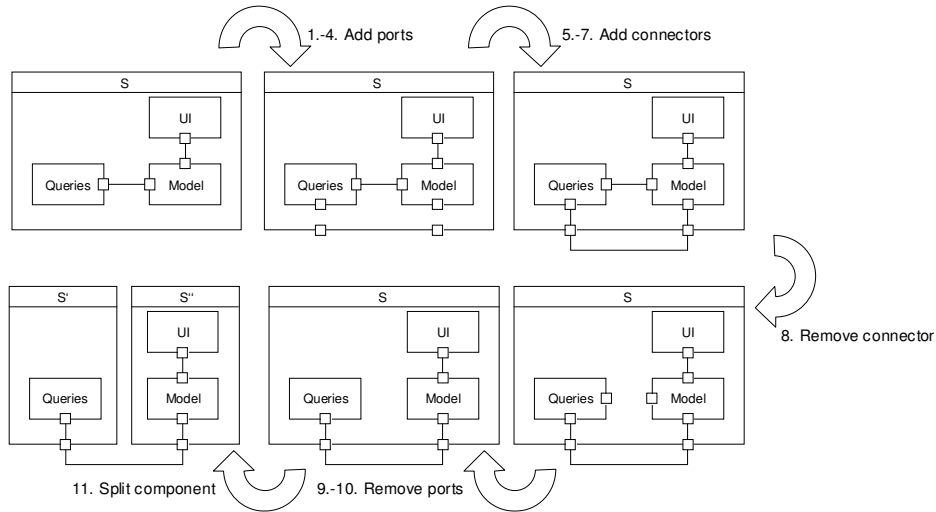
1.-4. Add ports

5.-7. Add connectors

S
UI
Queries
Model

S
UI
Queries
Model

S
UI
Queries
Model

8. Remove connector

S'
Queries

S''
UI
Model

S
UI
Queries
Model

S
UI
Queries
Model

11. Split component

9.-10. Remove ports